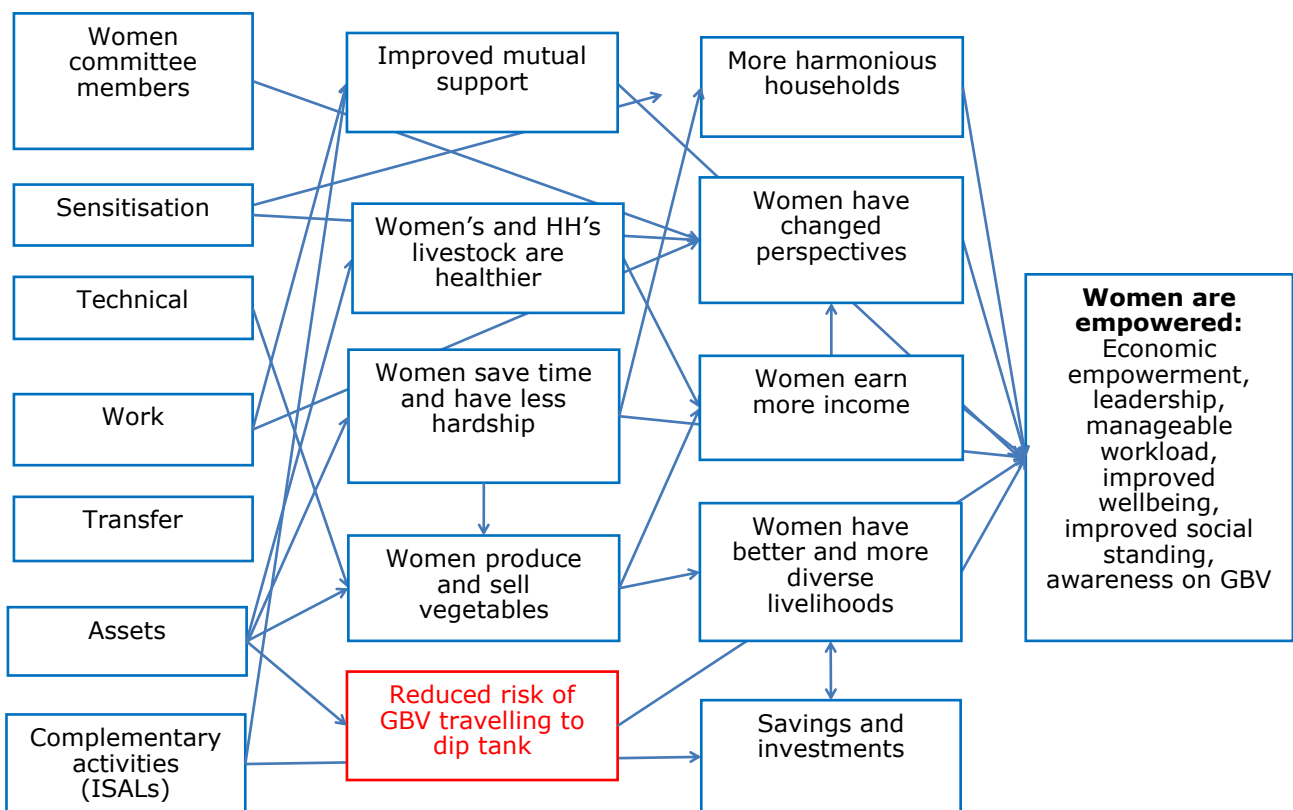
Women committee members

Sensitisation

Technical

Work

Transfer

Assets

Complementary activities (ISALs)

Improved mutual support

Women's and HH's livestock are healthier

Women save time and have less hardship

Women produce and sell vegetables

Reduced risk of GBV travelling to dip tank

More harmonious households

Women have changed perspectives

Women earn more income

Women have better and more diverse livelihoods

Savings and investments

**Women are empowered:** Economic empowerment, leadership, manageable workload, improved wellbeing, improved social standing, awareness on GBV